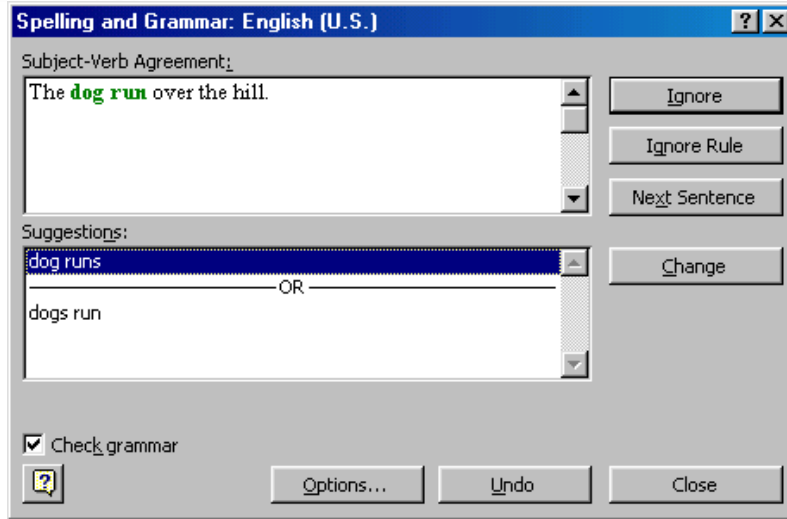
Spelling and Grammar: English (U.S.)

? X

Subject-Verb Agreement:

The dog run over the hill.

Ignore

Ignore Rule

Next Sentence

Suggestions:

dog runs

OR

dogs run

Change

Check grammar

Options...

Undo

Close